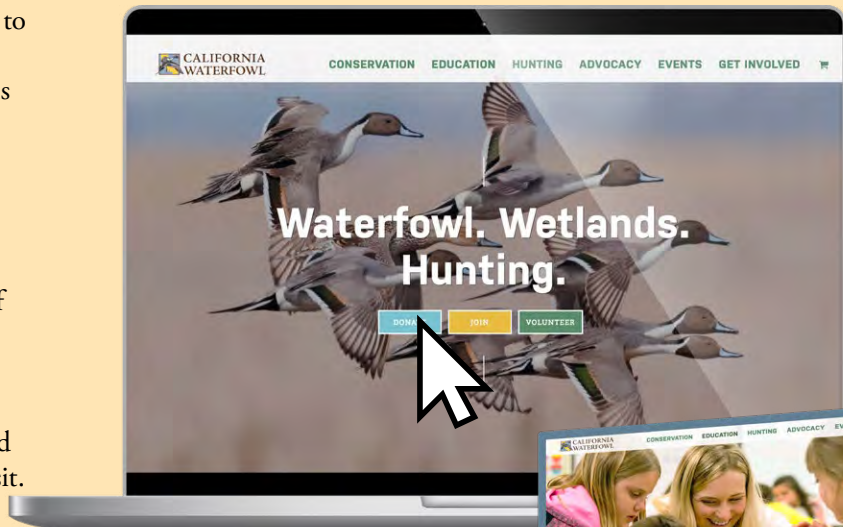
to

s

f

d
it.

CALIFORNIA WATERFOWL

CONSERVATION EDUCATION HUNTING ADVOCACY EVENTS GET INVOLVED

Waterfowl. Wetlands. Hunting.

DONA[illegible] JOIN VOLUNTEER

CALIFORNIA WATERFOWL

CONSERVATION EDUCATION HUNTING ADVOCACY EV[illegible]